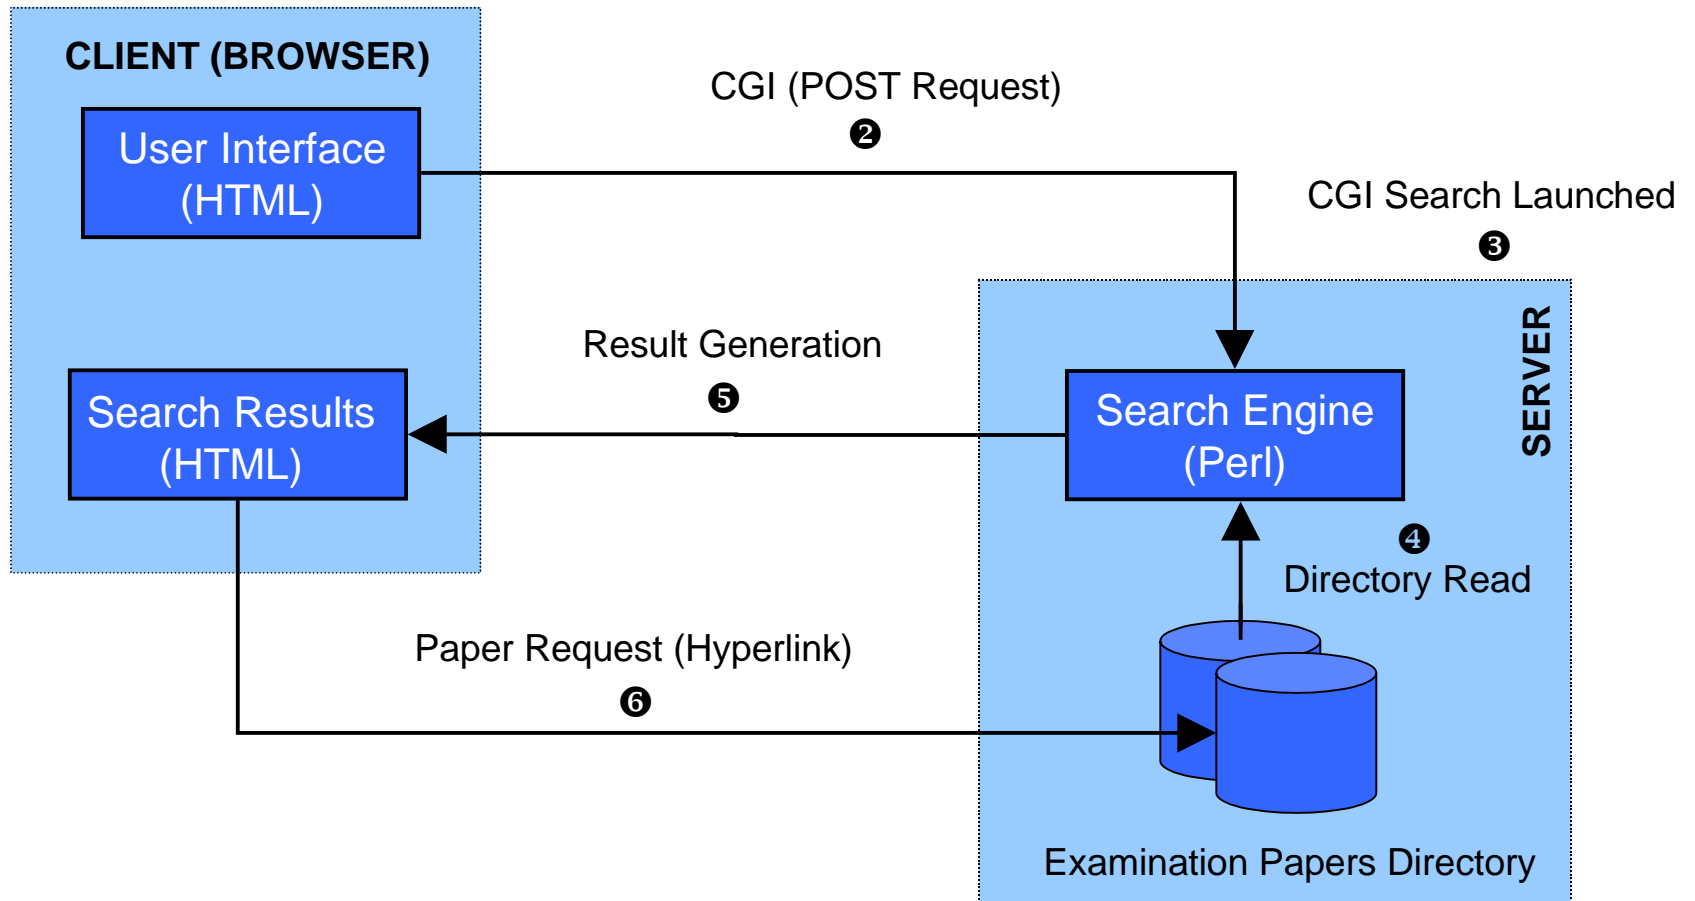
CLIENT (BROWSER)

User Interface (HTML)

CGI (POST Request)
❷

CGI Search Launched
❸

SERVER

Result Generation
❺

Search Results (HTML)

Search Engine (Perl)

❹
Directory Read

Paper Request (Hyperlink)
❻

Examination Papers Directory